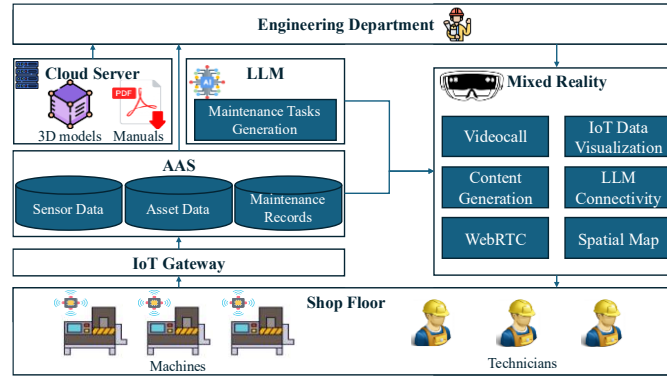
Engineering Department

Cloud Server

PDF

3D models

Manuals

LLM

Maintenance Tasks Generation

Mixed Reality

Videocall

IoT Data Visualization

Content Generation

LLM Connectivity

WebRTC

Spatial Map

AAS

Sensor Data

Asset Data

Maintenance Records

IoT Gateway

Shop Floor

Machines

Technicians